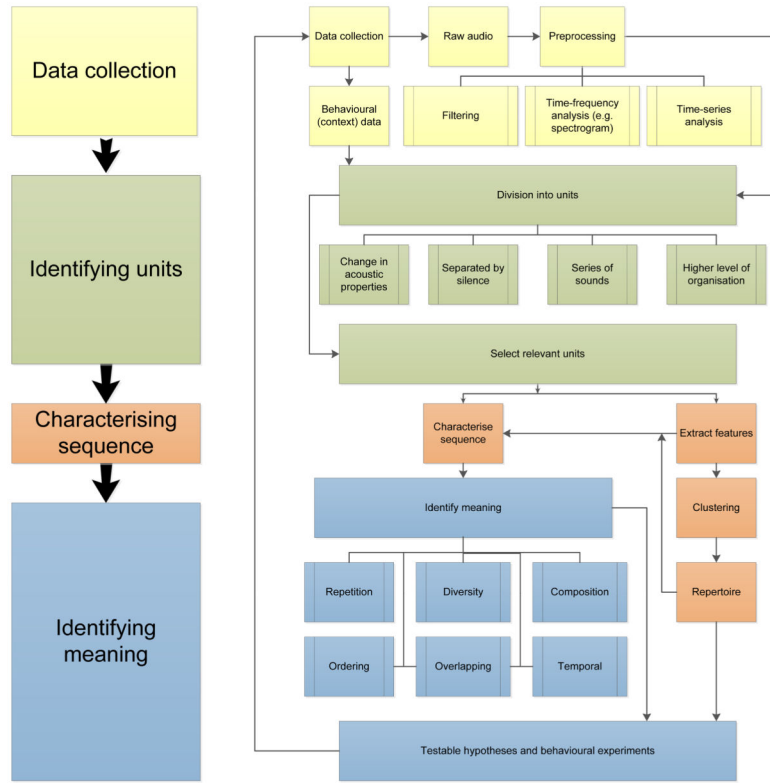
Data collection

Identifying units

Characterising sequence

Identifying meaning

Data collection

Raw audio

Preprocessing

Behavioural (context) data

Filtering

Time-frequency analysis (e.g. spectrogram)

Time-series analysis

Division into units

Change in acoustic properties

Separated by silence

Series of sounds

Higher level of organisation

Select relevant units

Characterise sequence

Extract features

Identify meaning

Clustering

Repetition

Diversity

Composition

Repertoire

Ordering

Overlapping

Temporal

Testable hypotheses and behavioural experiments